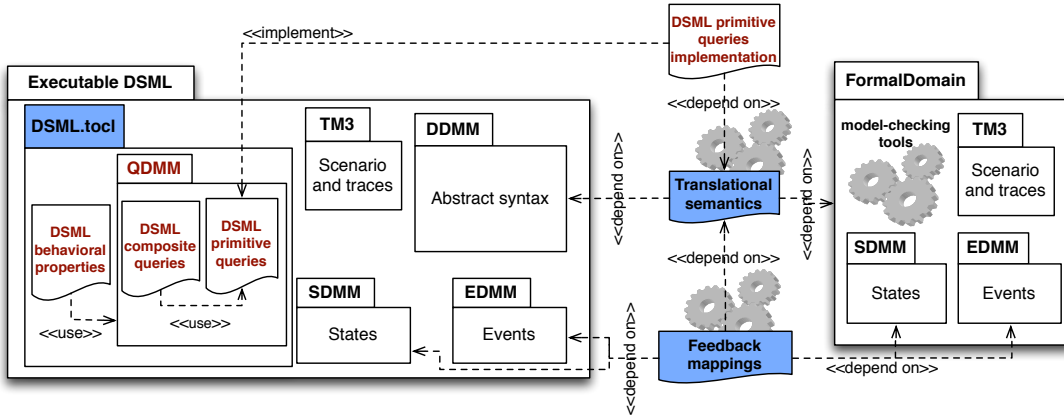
<<implement>>

DSML primitive queries implementation

Executable DSML

DSML.tocl

QDMM

DSML behavioral properties

DSML composite queries

DSML primitive queries

<<use>>

<<use>>

TM3

Scenario and traces

DDMM

Abstract syntax

SDMM

States

EDMM

Events

<<depend on>>

<<depend on>>

Translational semantics

<<depend on>>

<<depend on>>

<<depend on>>

Feedback mappings

<<depend on>>

FormalDomain

model-checking tools

TM3

Scenario and traces

SDMM

States

EDMM

Events

<<depend on>>